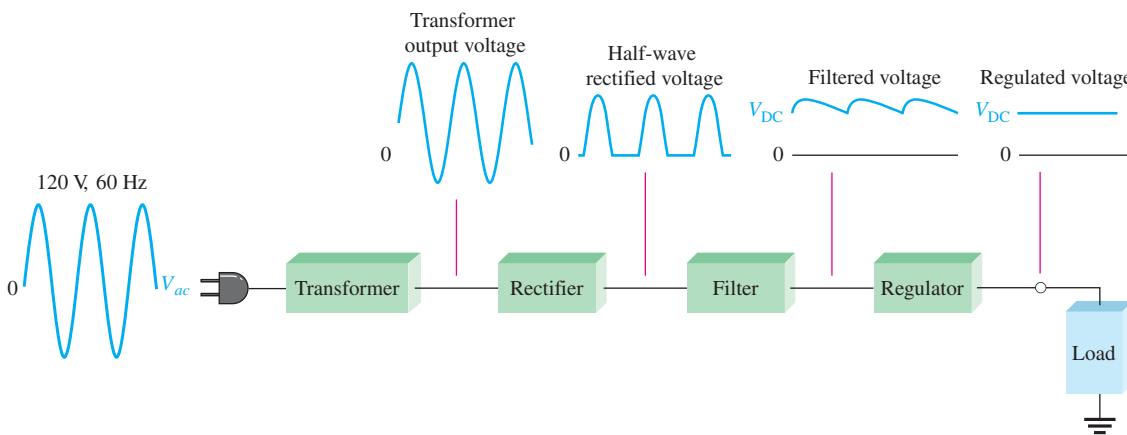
Transformer output voltage

Half-wave rectified voltage

Filtered voltage

Regulated voltage

$V_{DC}$

$V_{DC}$

0

0

0

0

120 V, 60 Hz

0

$V_{ac}$

Transformer

Rectifier

Filter

Regulator

Load